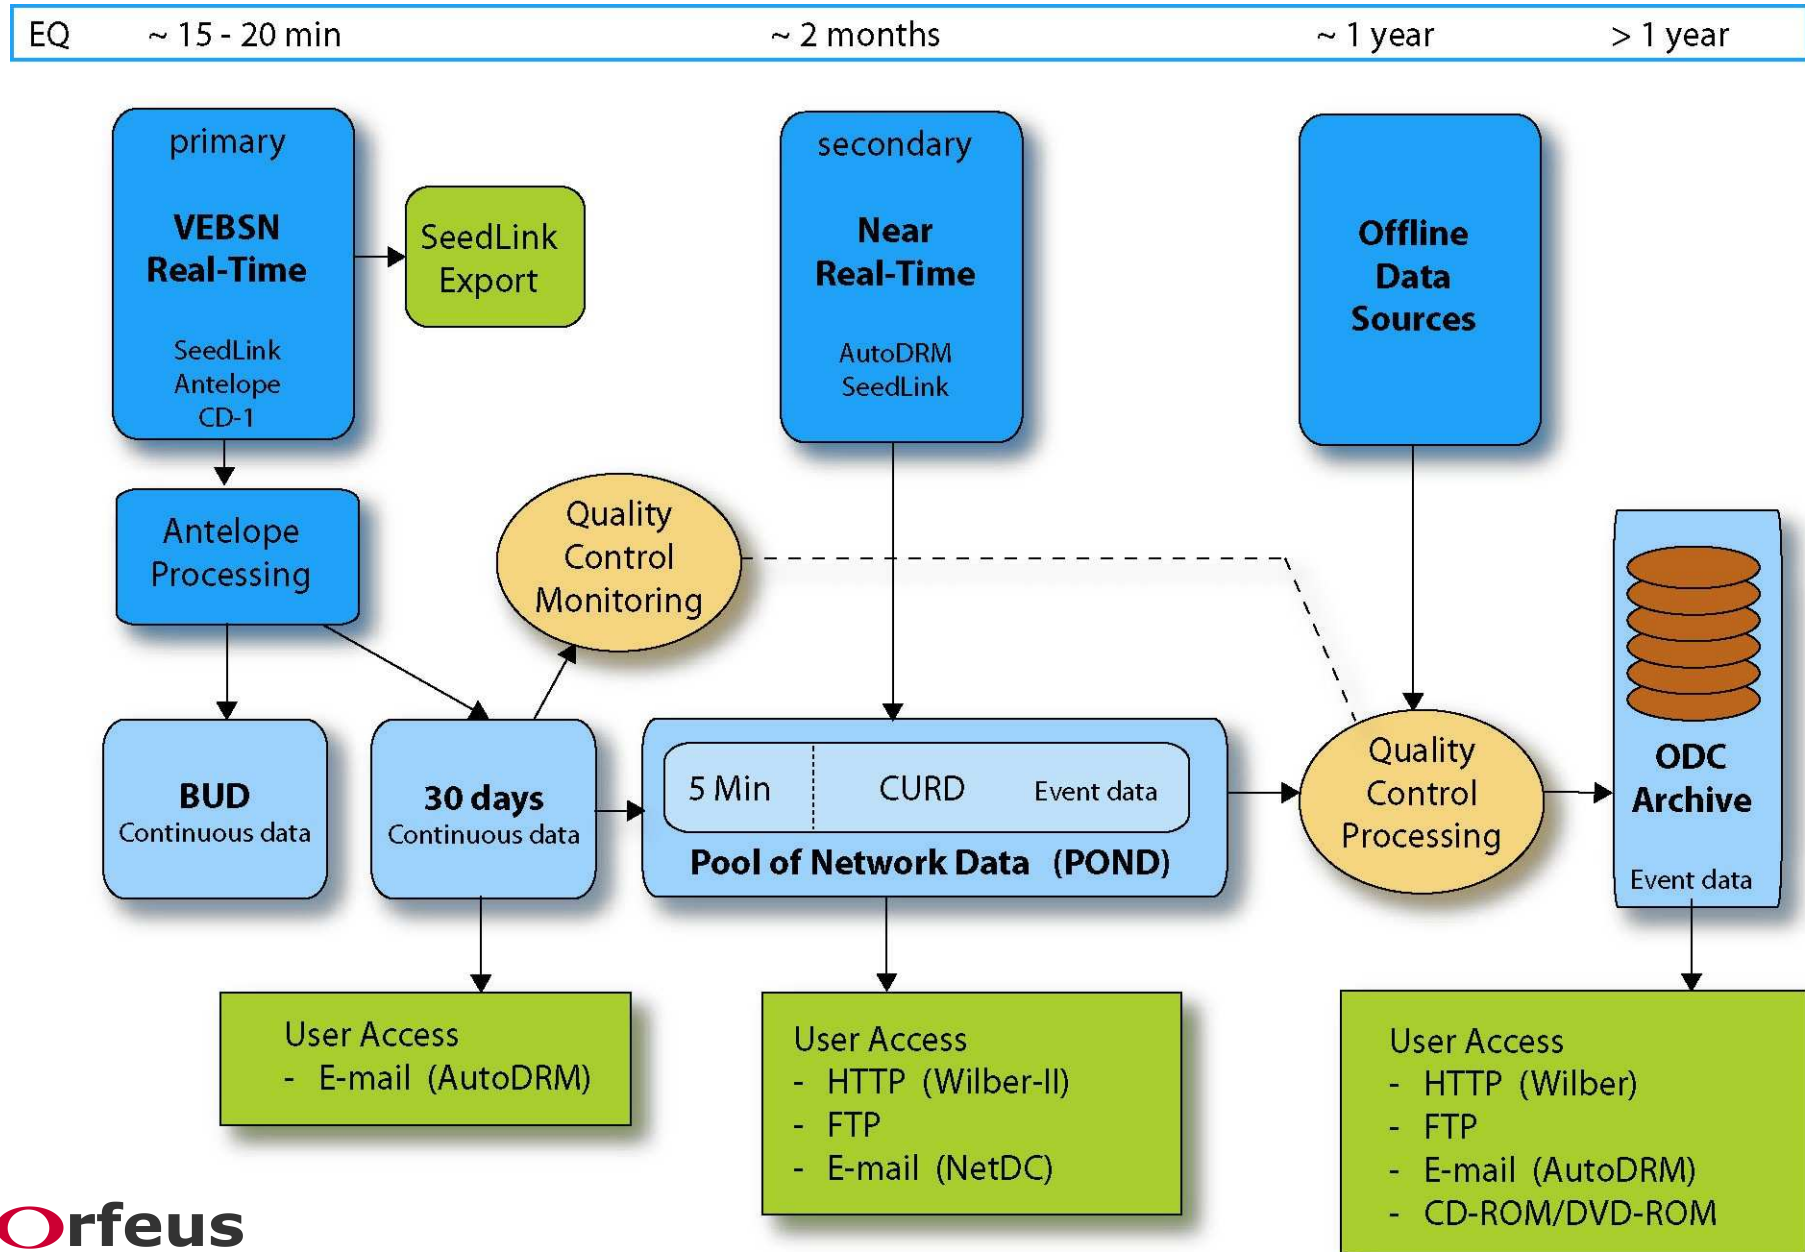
EQ ~ 15 - 20 min ~ 2 months ~ 1 year > 1 year

primary
VEBSN
Real-Time
SeedLink
Antelope
CD-1

SeedLink
Export

secondary
Near
Real-Time
AutoDRM
SeedLink

Offline
Data
Sources

Antelope
Processing

Quality
Control
Monitoring

ODC
Archive
Event data

BUD
Continuous data

30 days
Continuous data

5 Min
CURD
Event data
Pool of Network Data (POND)

Quality
Control
Processing

User Access
- E-mail (AutoDRM)

User Access
- HTTP (Wilber-II)
- FTP
- E-mail (NetDC)

User Access
- HTTP (Wilber)
- FTP
- E-mail (AutoDRM)
- CD-ROM/DVD-ROM

Orfeus